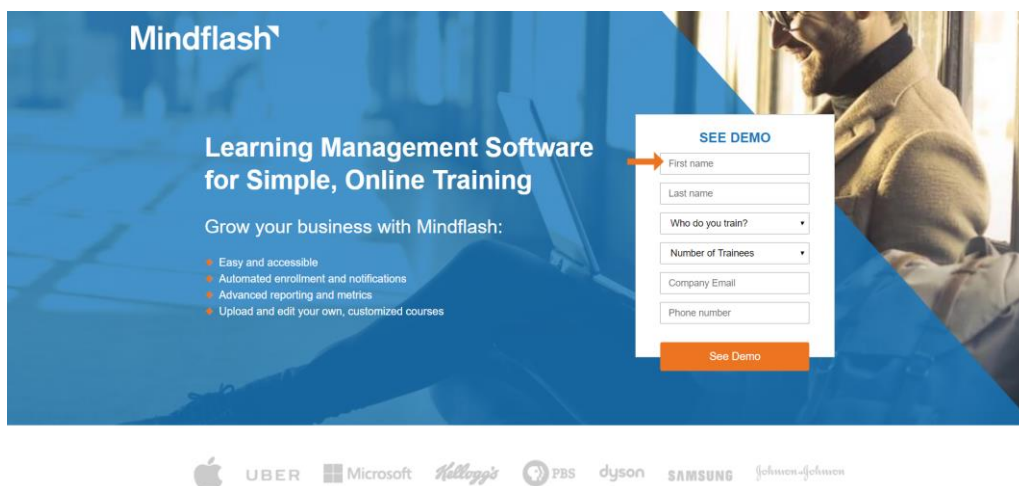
Mindflash

Learning Management Software for Simple, Online Training

Grow your business with Mindflash:

- Easy and accessible
- Automated enrollment and notifications
- Advanced reporting and metrics
- Upload and edit your own, customized courses

SEE DEMO

First name

Last name

Who do you train?

Number of Trainees

Company Email

Phone number

See Demo

UBER Microsoft Kellogg's PBS dyson SAMSUNG Johnson&Johnson